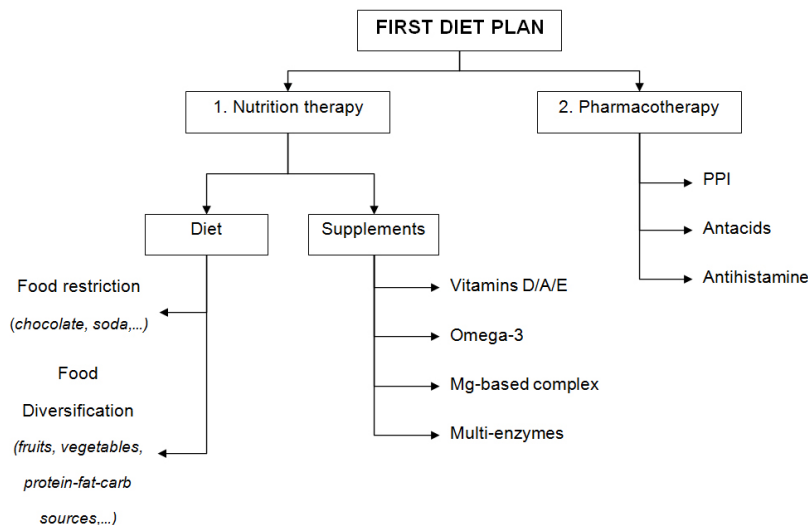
FIRST DIET PLAN

1. Nutrition therapy

2. Pharmacotherapy

Diet

Supplements

Food restriction
(chocolate, soda,...)

Food Diversification
(fruits, vegetables, protein-fat-carb sources,...)

Vitamins D/A/E

Omega-3

Mg-based complex

Multi-enzymes

PPI

Antacids

Antihistamine